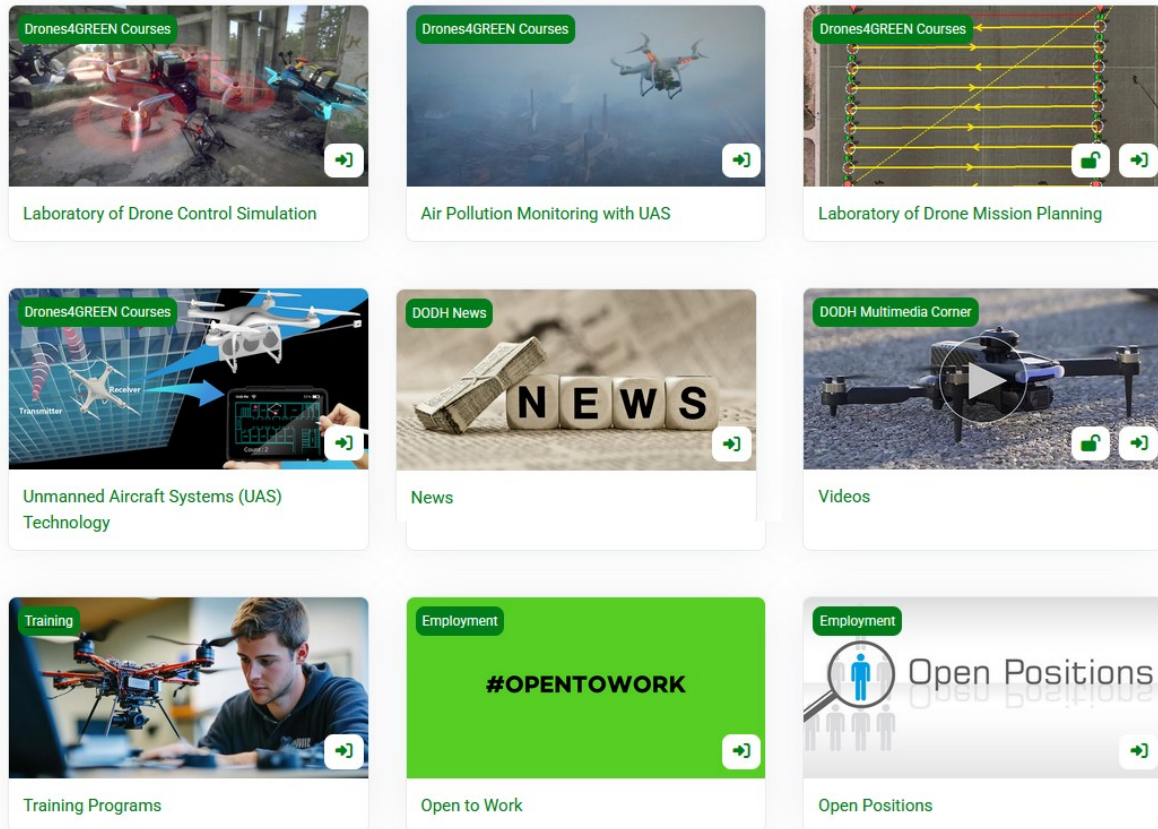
Drones4GREEN Courses

Laboratory of Drone Control Simulation

Drones4GREEN Courses

Air Pollution Monitoring with UAS

Drones4GREEN Courses

Laboratory of Drone Mission Planning

Drones4GREEN Courses

Transmitter

Receiver

Count : 2

Unmanned Aircraft Systems (UAS) Technology

DODH News

NEWS

News

DODH Multimedia Corner

Videos

Training

Training Programs

Employment

#OPENTOWORK

Open to Work

Employment

Open Positions

Open Positions